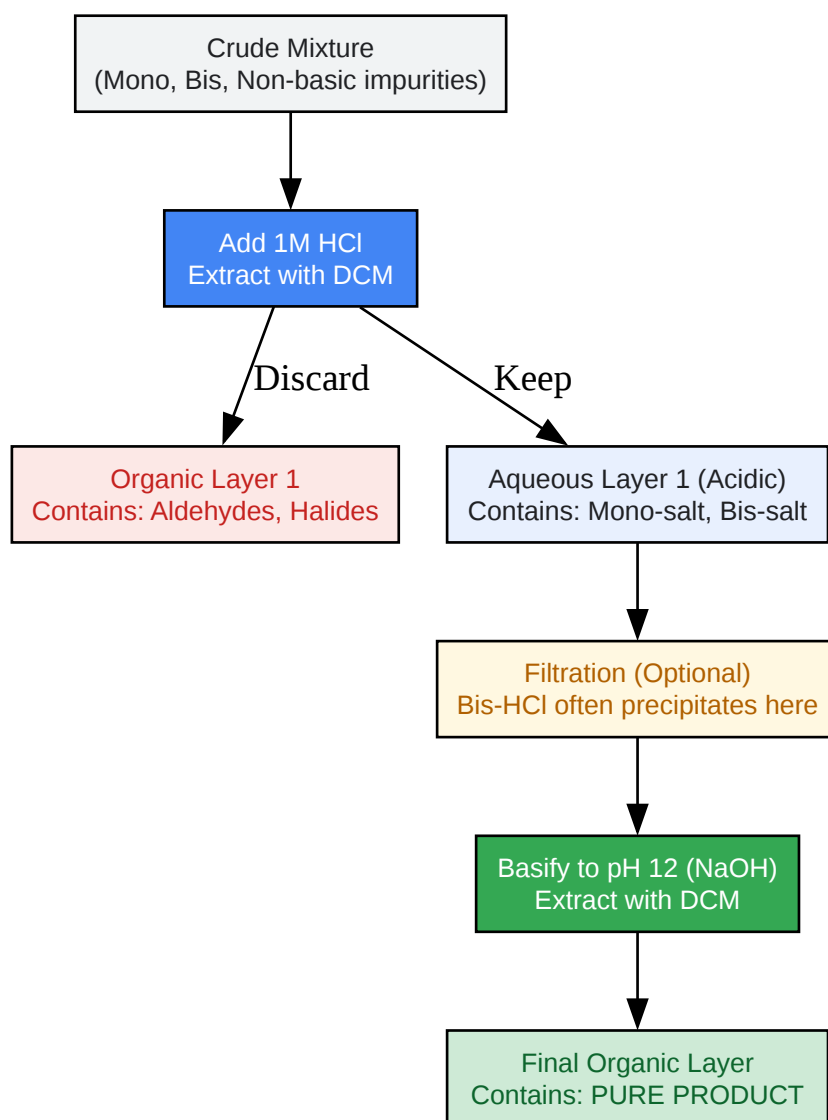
Crude Mixture
(Mono, Bis, Non-basic impurities)

Add 1M HCl
Extract with DCM

Discard

Keep

Organic Layer 1
Contains: Aldehydes, Halides

Aqueous Layer 1 (Acidic)
Contains: Mono-salt, Bis-salt

Filtration (Optional)
Bis-HCl often precipitates here

Basify to pH 12 (NaOH)
Extract with DCM

Final Organic Layer
Contains: PURE PRODUCT